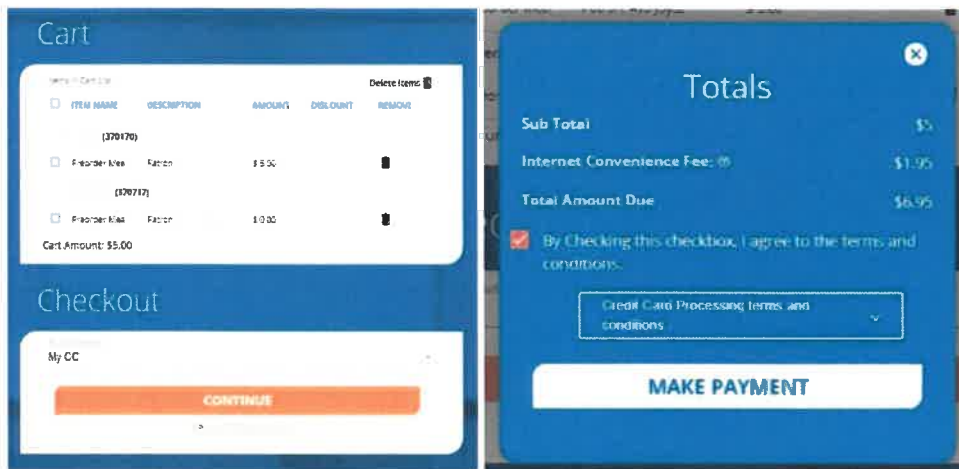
Cart

Items in Cart (2)

Delete Items

| | ITEM NAME | DESCRIPTION | AMOUNT | DISCOUNT | REMOVE |
|---|---|---|---|---|---|
| | (370170) | | | | |
| | Preorder Mea | Ration | $ 5.00 | | |
| | (370717) | | | | |
| | Preorder Mea | Ration | $ 0.00 | | |

Cart Amount: $5.00

Checkout

My CC

CONTINUE

Totals

Sub Total $5

Internet Convenience Fee: $1.95

Total Amount Due $6.95

By Checking this checkbox, I agree to the terms and conditions.

Credit Card Processing terms and conditions

MAKE PAYMENT